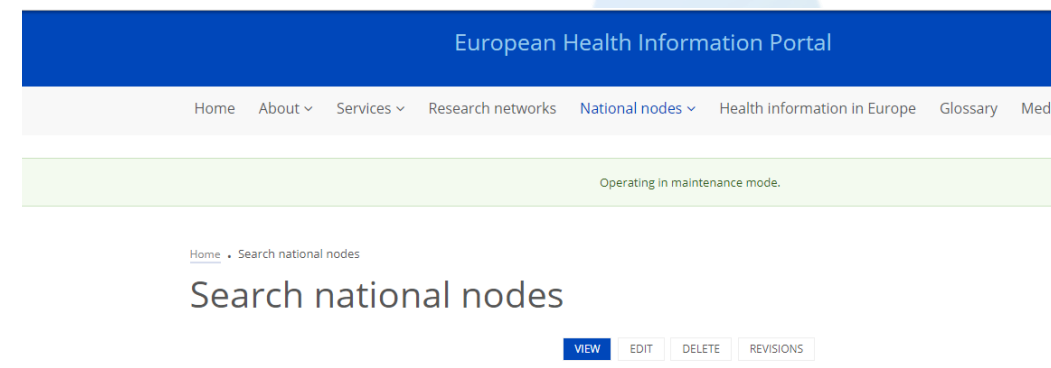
European Health Information Portal

Home About Services Research networks National nodes Health information in Europe Glossary Med

Operating in maintenance mode.

Home . Search national nodes

Search national nodes

VIEW EDIT DELETE REVISIONS